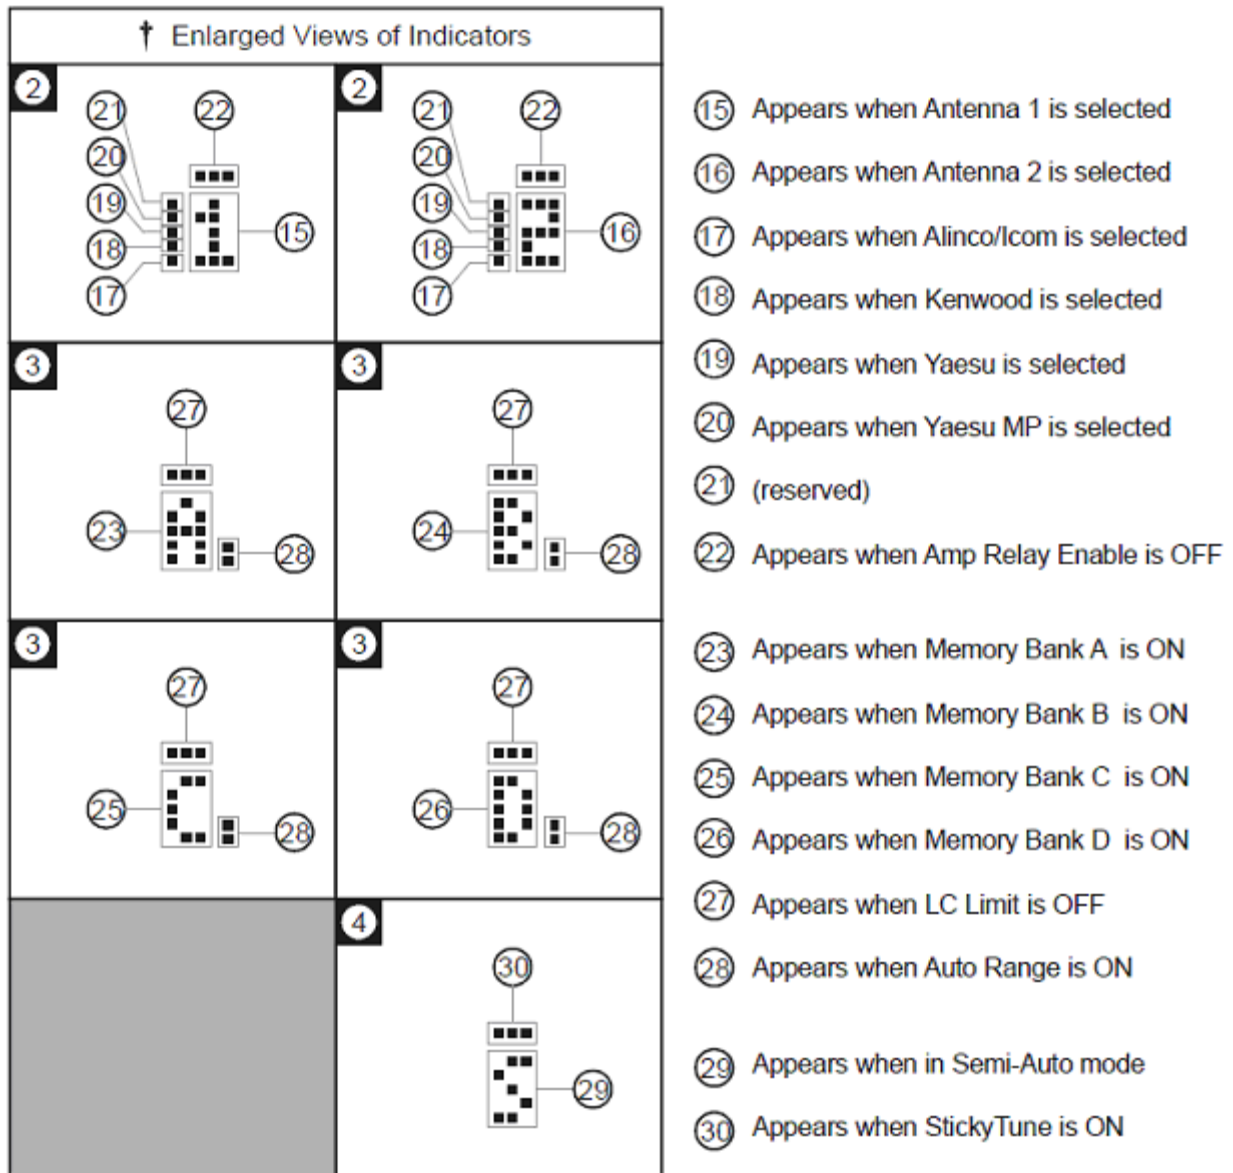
† Enlarged Views of Indicators

2
21 22
20
19
18 15
17

2
21 22
20
19
18 16
17

3
27
23 28

3
27
24 28

3
27
25 28

3
27
26 28

4
30
29

15 Appears when Antenna 1 is selected

16 Appears when Antenna 2 is selected

17 Appears when Alinco/Icom is selected

18 Appears when Kenwood is selected

19 Appears when Yaesu is selected

20 Appears when Yaesu MP is selected

21 (reserved)

22 Appears when Amp Relay Enable is OFF

23 Appears when Memory Bank A is ON

24 Appears when Memory Bank B is ON

25 Appears when Memory Bank C is ON

26 Appears when Memory Bank D is ON

27 Appears when LC Limit is OFF

28 Appears when Auto Range is ON

29 Appears when in Semi-Auto mode

30 Appears when StickyTune is ON